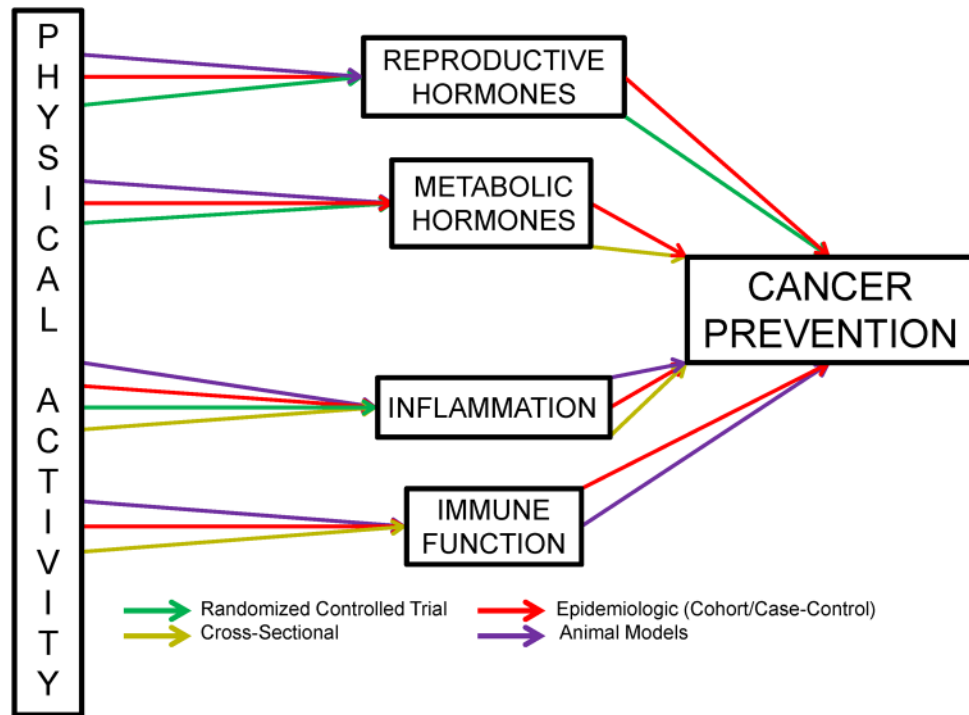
PHYSICAL ACTIVITY

REPRODUCTIVE HORMONES

METABOLIC HORMONES

INFLAMMATION

IMMUNE FUNCTION

CANCER PREVENTION

Randomized Controlled Trial
Cross-Sectional
Epidemiologic (Cohort/Case-Control)
Animal Models